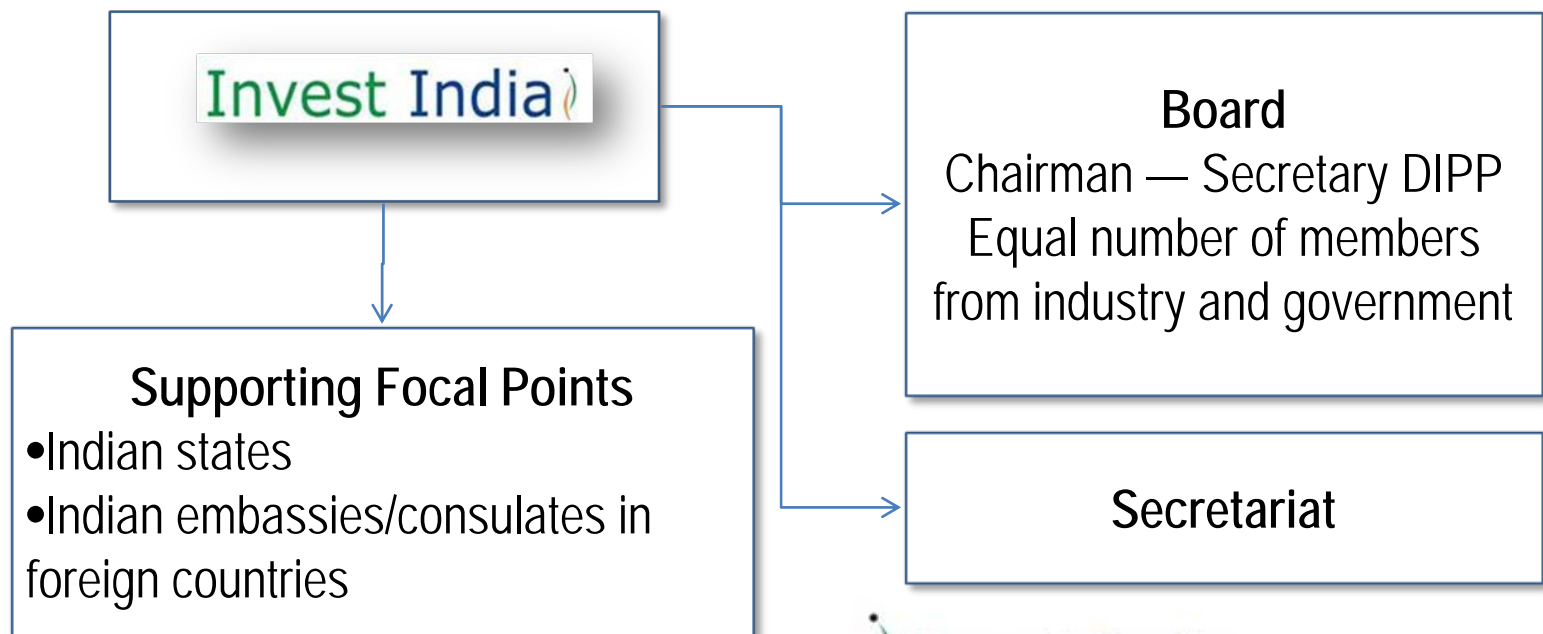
Invest India

Board
Chairman — Secretary DIPP
Equal number of members from industry and government

Supporting Focal Points
•Indian states
•Indian embassies/consulates in foreign countries

Secretariat